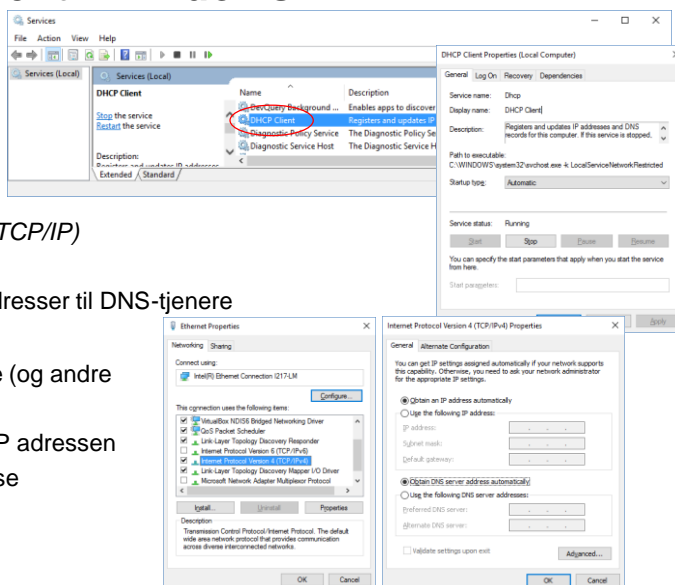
Services
File Action View Help
Services (Local)
Services (Local)
DHCP Client
Stop the service
Restart the service
Description:
Registers and updates IP addresses
Name
Description
DevQuery Background ...
Enables apps to discover
DHCP Client
Registers and updates IP
Diagnostic Policy Service
The Diagnostic Policy Se
Diagnostic Service Host
The Diagnostic Service H
Extended Standard

DHCP Client Properties (Local Computer)
General Log On Recovery Dependencies
Service name: Dhcp
Display name: DHCP Client
Description: Registers and updates IP addresses and DNS records for this computer. If this service is stopped,
Path to executable:
C:\WINDOWS\system32\svchost.exe -k LocalServiceNetworkRestricted
Startup type: Automatic
Service status: Running
Start Stop Pause Resume
You can specify the start parameters that apply when you start the service from here.
Start parameters:
Apply

TCP/IP)

dresser til DNS-tjenere

e (og andre

P adressen
se

Ethernet Properties
Networking Sharing
Connect using:
Intel(R) Ethernet Connection I217-LM
Configure...
This connection uses the following items:
VirtualBox NDIS6 Bridged Networking Driver
QoS Packet Scheduler
Link-Layer Topology Discovery Responder
Internet Protocol Version 6 (TCP/IPv6)
Internet Protocol Version 4 (TCP/IPv4)
Link-Layer Topology Discovery Mapper I/O Driver
Microsoft Network Adapter Multiplexor Protocol
Install... Uninstall Properties
Description
Transmission Control Protocol/Internet Protocol. The default wide area network protocol that provides communication across diverse interconnected networks.
OK Cancel

Internet Protocol Version 4 (TCP/IPv4) Properties
General Alternate Configuration
You can get IP settings assigned automatically if your network supports this capability. Otherwise, you need to ask your network administrator for the appropriate IP settings.
Obtain an IP address automatically
Use the following IP address:
IP address:
Subnet mask:
Default gateway:
Obtain DNS server address automatically
Use the following DNS server addresses:
Preferred DNS server:
Alternate DNS server:
Validate settings upon exit
Advanced...
OK Cancel